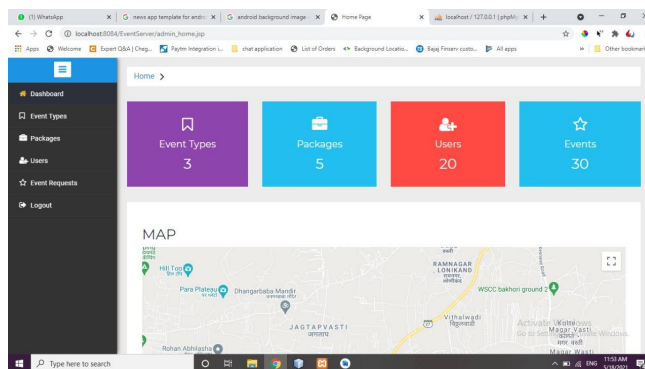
(1) WhatsApp | news app template for andro | android background image | Home Page | localhost / 127.0.0.1 | phpMy

localhost:8084/EventServer/admin_home.jsp

Apps | Welcome | Expert Q&A | Cheg... | Paytm Integration i... | chat application | List of Orders | Background Locatio... | Bajaj Finserv custo... | All apps | Other bookmarks

Dashboard
Event Types
Packages
Users
Event Requests
Logout

Home >

Event Types
3

Packages
5

Users
20

Events
30

MAP

Hill Top
Para Plateau
Dhangarbaba Mandir
RAMNAGAR
LONIKAND
WSCC bakhori ground 2
Vithalwadi
JAGTAPVASTI
Rohan Abhilasha
Magar Vasti
Activate Windows
Go to Settings to activate Windows.

Type here to search

ENG 11:53 AM 5/18/2021